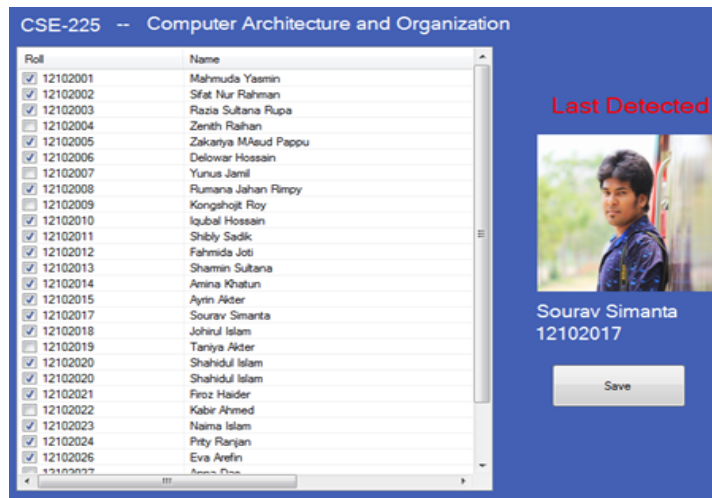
CSE-225 -- Computer Architecture and Organization

| Roll | Name |
|---|---|
| 12102001 | Mahmuda Yasmin |
| 12102002 | Sifat Nur Rahman |
| 12102003 | Razia Sultana Rupa |
| 12102004 | Zenith Raihan |
| 12102005 | Zakariya MAsud Pappu |
| 12102006 | Delowar Hossain |
| 12102007 | Yunus Jamil |
| 12102008 | Rumana Jahan Rimpy |
| 12102009 | Kongshojit Roy |
| 12102010 | Iqubal Hossain |
| 12102011 | Shibly Sadik |
| 12102012 | Fahmida Joti |
| 12102013 | Sharmin Sultana |
| 12102014 | Amina Khatun |
| 12102015 | Ayrin Akter |
| 12102017 | Sourav Simanta |
| 12102018 | Johirul Islam |
| 12102019 | Taniya Akter |
| 12102020 | Shahidul Islam |
| 12102020 | Shahidul Islam |
| 12102021 | Firoz Haider |
| 12102022 | Kabir Ahmed |
| 12102023 | Naima Islam |
| 12102024 | Prity Ranjan |
| 12102026 | Eva Arefin |
| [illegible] | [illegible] |

Last Detected

Sourav Simanta
12102017

Save